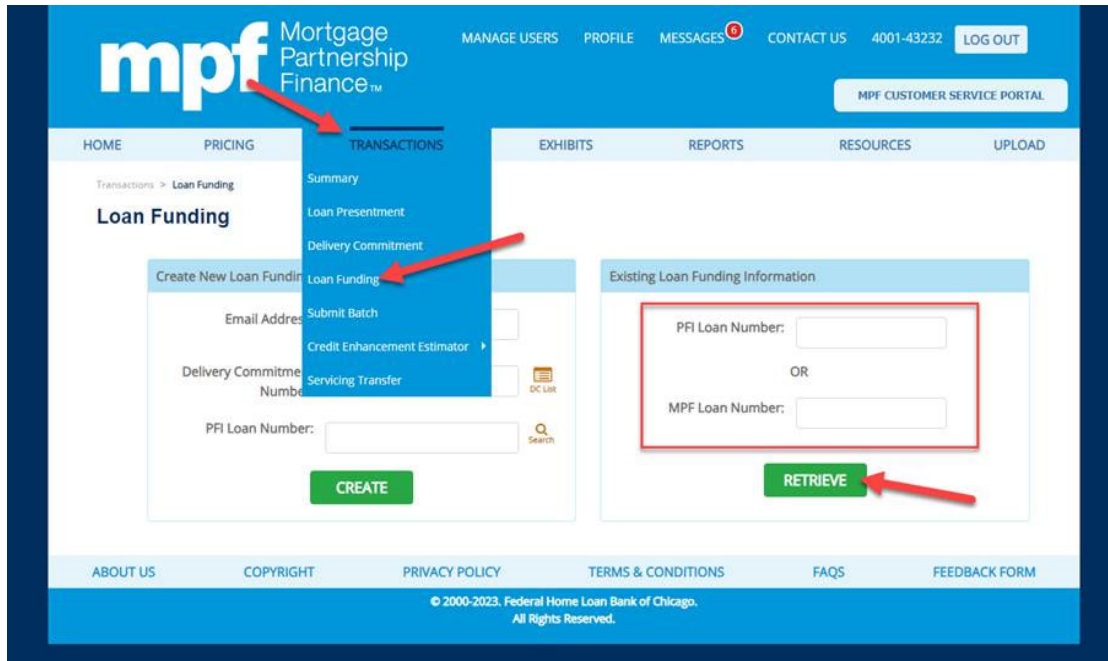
mpf Mortgage Partnership Finance™

MANAGE USERS PROFILE MESSAGES 6 CONTACT US 4001-43232 LOG OUT

MPF CUSTOMER SERVICE PORTAL

HOME PRICING TRANSACTIONS EXHIBITS REPORTS RESOURCES UPLOAD

Summary
Loan Presentment
Delivery Commitment
Loan Funding
Submit Batch
Credit Enhancement Estimator
Servicing Transfer

Transactions > Loan Funding

Loan Funding

Create New Loan Fundin

Email Addres

Delivery Commitme Numbe

DC List

PFI Loan Number:

Search

CREATE

Existing Loan Funding Information

PFI Loan Number:

OR

MPF Loan Number:

RETRIEVE

ABOUT US COPYRIGHT PRIVACY POLICY TERMS & CONDITIONS FAQS FEEDBACK FORM

© 2000-2023. Federal Home Loan Bank of Chicago. All Rights Reserved.